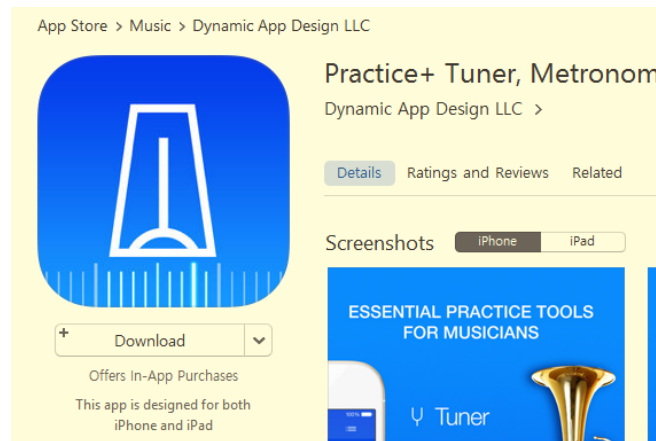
App Store > Music > Dynamic App Design LLC

Practice+ Tuner, Metronom

Dynamic App Design LLC >

Details Ratings and Reviews Related

Screenshots iPhone iPad

+ Download

Offers In-App Purchases

This app is designed for both iPhone and iPad

ESSENTIAL PRACTICE TOOLS FOR MUSICIANS

Tuner